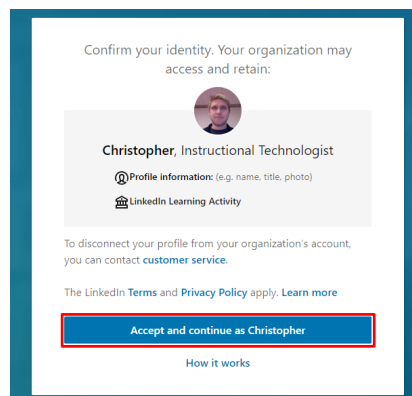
Confirm your identity. Your organization may access and retain:

Christopher, Instructional Technologist

Profile information: (e.g. name, title, photo)

LinkedIn Learning Activity

To disconnect your profile from your organization's account, you can contact customer service.

The LinkedIn Terms and Privacy Policy apply. Learn more

Accept and continue as Christopher

How it works